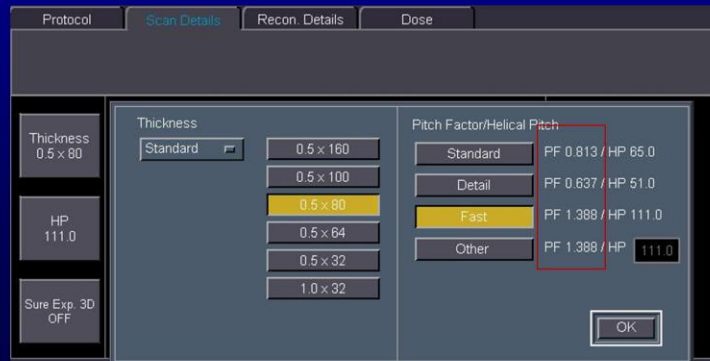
Protocol
Scan Details
Recon. Details
Dose

Thickness
0.5 x 80

HP
111.0

Sure Exp. 3D
OFF

Thickness
Standard

0.5 x 160
0.5 x 100
0.5 x 80
0.5 x 64
0.5 x 32
1.0 x 32

Pitch Factor/Helical Pitch
Standard PF 0.813 / HP 65.0
Detail PF 0.637 / HP 51.0
Fast PF 1.388 / HP 111.0
Other PF 1.388 / HP 111.0

OK